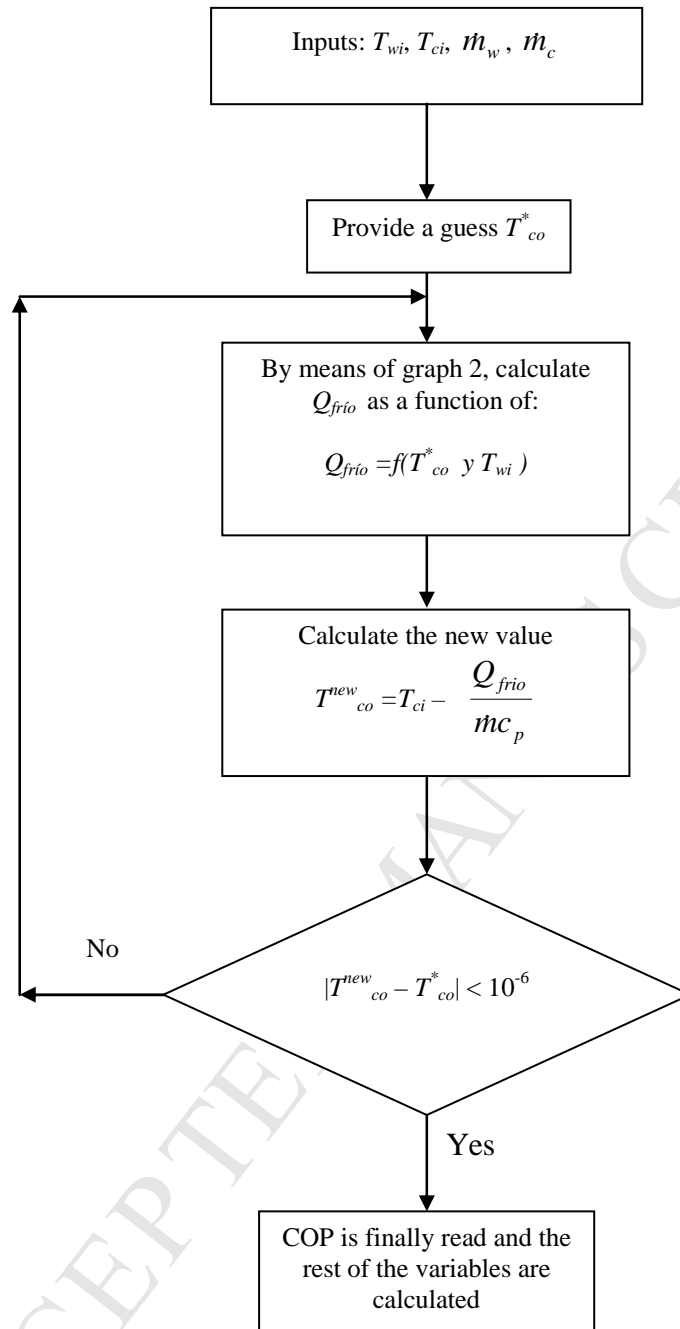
Inputs: $T_{wi}$, $T_{ci}$, $\dot{m}_w$, $\dot{m}_c$

Provide a guess $T^*_{co}$

By means of graph 2, calculate $Q_{frío}$ as a function of:

$Q_{frío} = f(T^*_{co}\ y\ T_{wi})$

Calculate the new value

$T^{new}_{co} = T_{ci} - \frac{Q_{frio}}{\dot{m}c_p}$

No

$|T^{new}_{co} - T^*_{co}| < 10^{-6}$

Yes

COP is finally read and the rest of the variables are calculated

ACCEPTED MANUSCRIPT